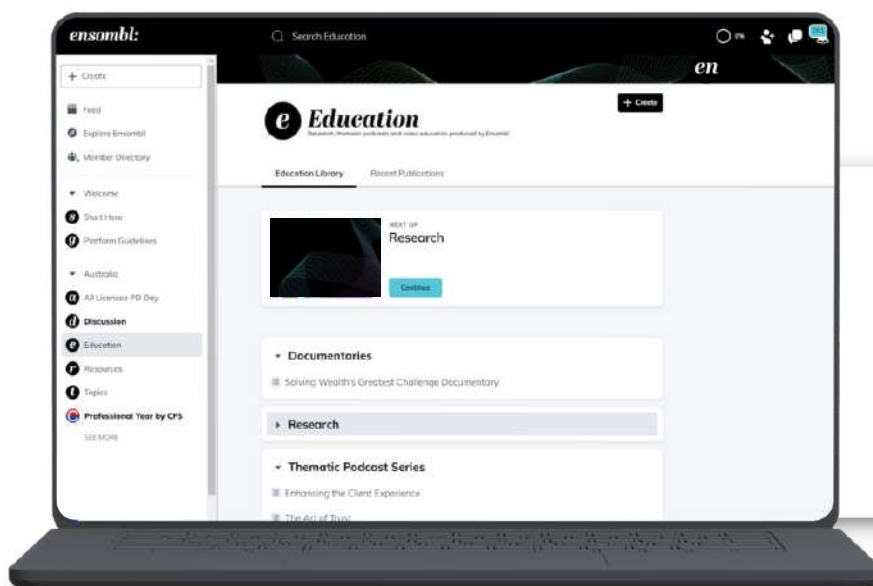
ensombl:

Search Education

en

+ Create

Feed

Explore Ensombl

Member Directory

Welcome

Start Here

Platform Guidelines

Australia

All Licensees PD Day

Discussion

Education

Resources

Topics

Professional Year by CFS

SEE MORE

e Education

Research, thematic podcasts and video education produced by Ensombl

+ Create

Education Library

Recent Publications

NEXT UP

Research

Continue

Documentaries

Solving Wealth's Greatest Challenge Documentary

Research

Thematic Podcast Series

Enhancing the Client Experience

The Art of Trust